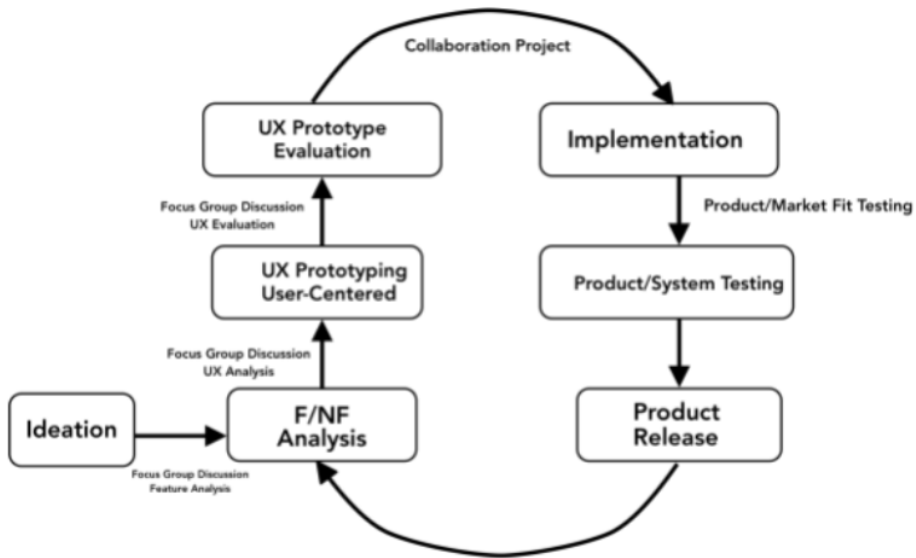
Collaboration Project

UX Prototype Evaluation

Focus Group Discussion
UX Evaluation

UX Prototyping User-Centered

Focus Group Discussion
UX Analysis

Ideation

F/NF Analysis

Focus Group Discussion
Feature Analysis

Implementation

Product/Market Fit Testing

Product/System Testing

Product Release